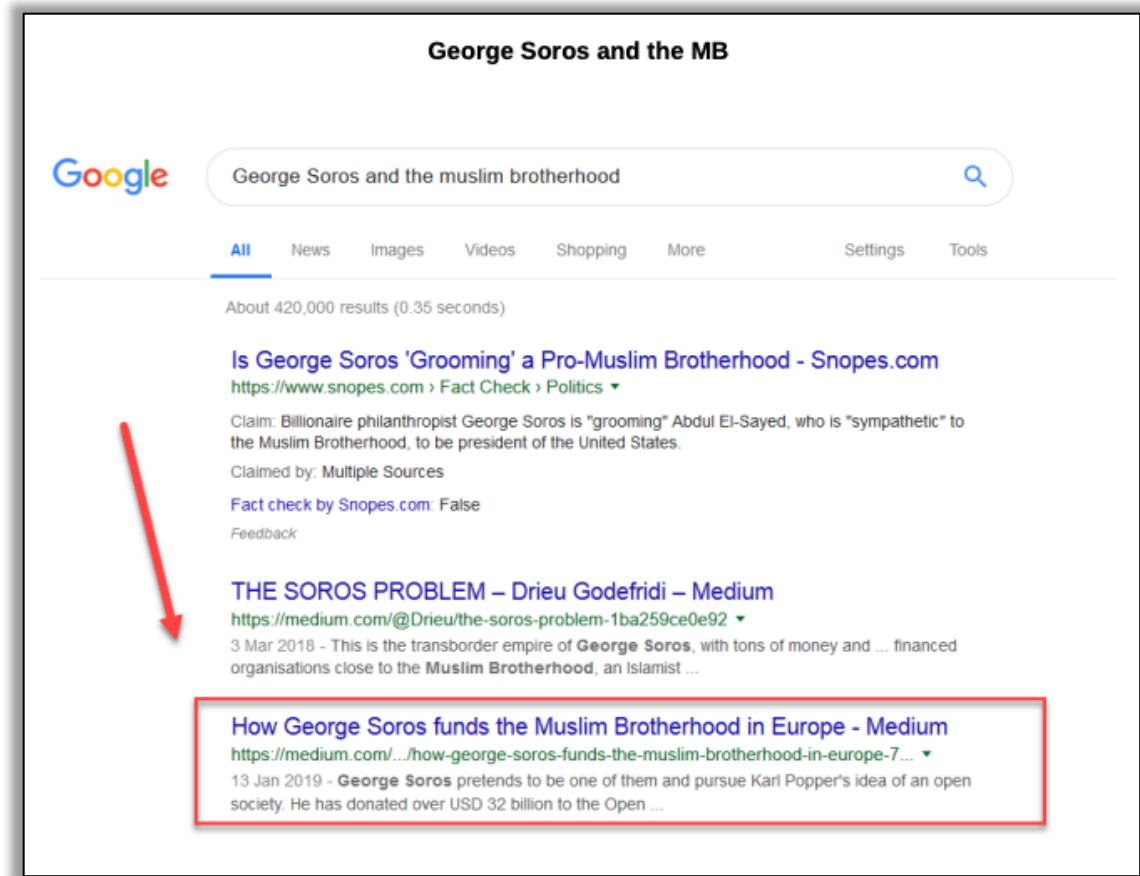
George Soros and the MB

Google

George Soros and the muslim brotherhood

All News Images Videos Shopping More Settings Tools

About 420,000 results (0.35 seconds)

Is George Soros 'Grooming' a Pro-Muslim Brotherhood - Snopes.com
https://www.snopes.com › Fact Check › Politics ▾
Claim: Billionaire philanthropist George Soros is "grooming" Abdul El-Sayed, who is "sympathetic" to the Muslim Brotherhood, to be president of the United States.
Claimed by: Multiple Sources
Fact check by Snopes.com: False
Feedback

THE SOROS PROBLEM – Drieu Godefridi – Medium
https://medium.com/@Drieu/the-soros-problem-1ba259ce0e92 ▾
3 Mar 2018 - This is the transborder empire of George Soros, with tons of money and ... financed organisations close to the Muslim Brotherhood, an Islamist ...

How George Soros funds the Muslim Brotherhood in Europe - Medium
https://medium.com/.../how-george-soros-funds-the-muslim-brotherhood-in-europe-7... ▾
13 Jan 2019 - George Soros pretends to be one of them and pursue Karl Popper's idea of an open society. He has donated over USD 32 billion to the Open ...